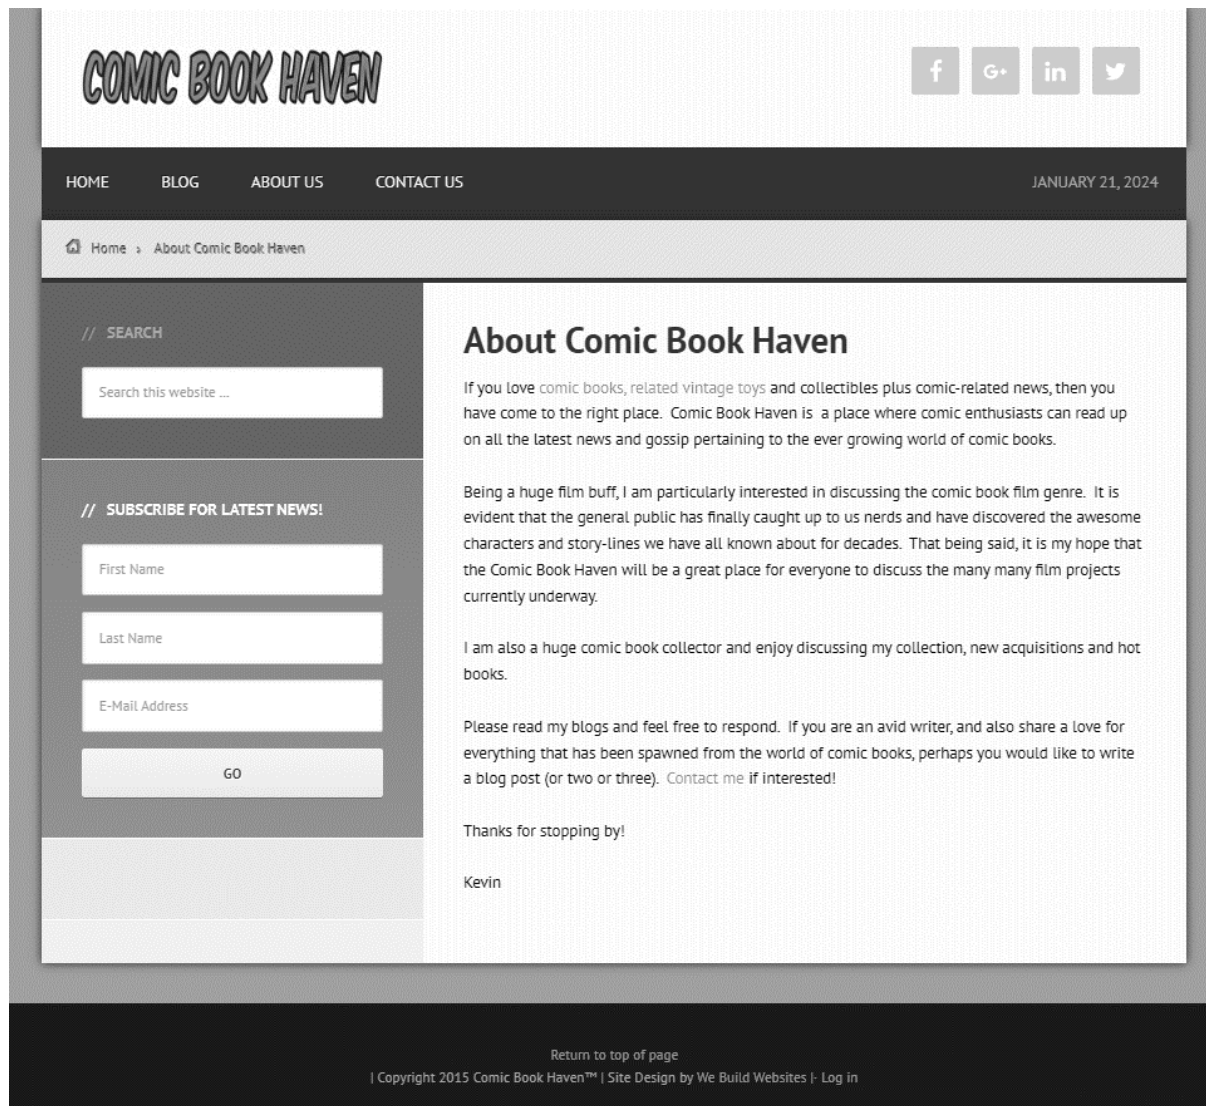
COMIC BOOK HAVEN

HOME BLOG ABOUT US CONTACT US JANUARY 21, 2024

Home › About Comic Book Haven

// SEARCH

Search this website ...

// SUBSCRIBE FOR LATEST NEWS!

First Name

Last Name

E-Mail Address

GO

About Comic Book Haven

If you love comic books, related vintage toys and collectibles plus comic-related news, then you have come to the right place. Comic Book Haven is a place where comic enthusiasts can read up on all the latest news and gossip pertaining to the ever growing world of comic books.

Being a huge film buff, I am particularly interested in discussing the comic book film genre. It is evident that the general public has finally caught up to us nerds and have discovered the awesome characters and story-lines we have all known about for decades. That being said, it is my hope that the Comic Book Haven will be a great place for everyone to discuss the many many film projects currently underway.

I am also a huge comic book collector and enjoy discussing my collection, new acquisitions and hot books.

Please read my blogs and feel free to respond. If you are an avid writer, and also share a love for everything that has been spawned from the world of comic books, perhaps you would like to write a blog post (or two or three). Contact me if interested!

Thanks for stopping by!

Kevin

Return to top of page

| Copyright 2015 Comic Book Haven™ | Site Design by We Build Websites |· Log in